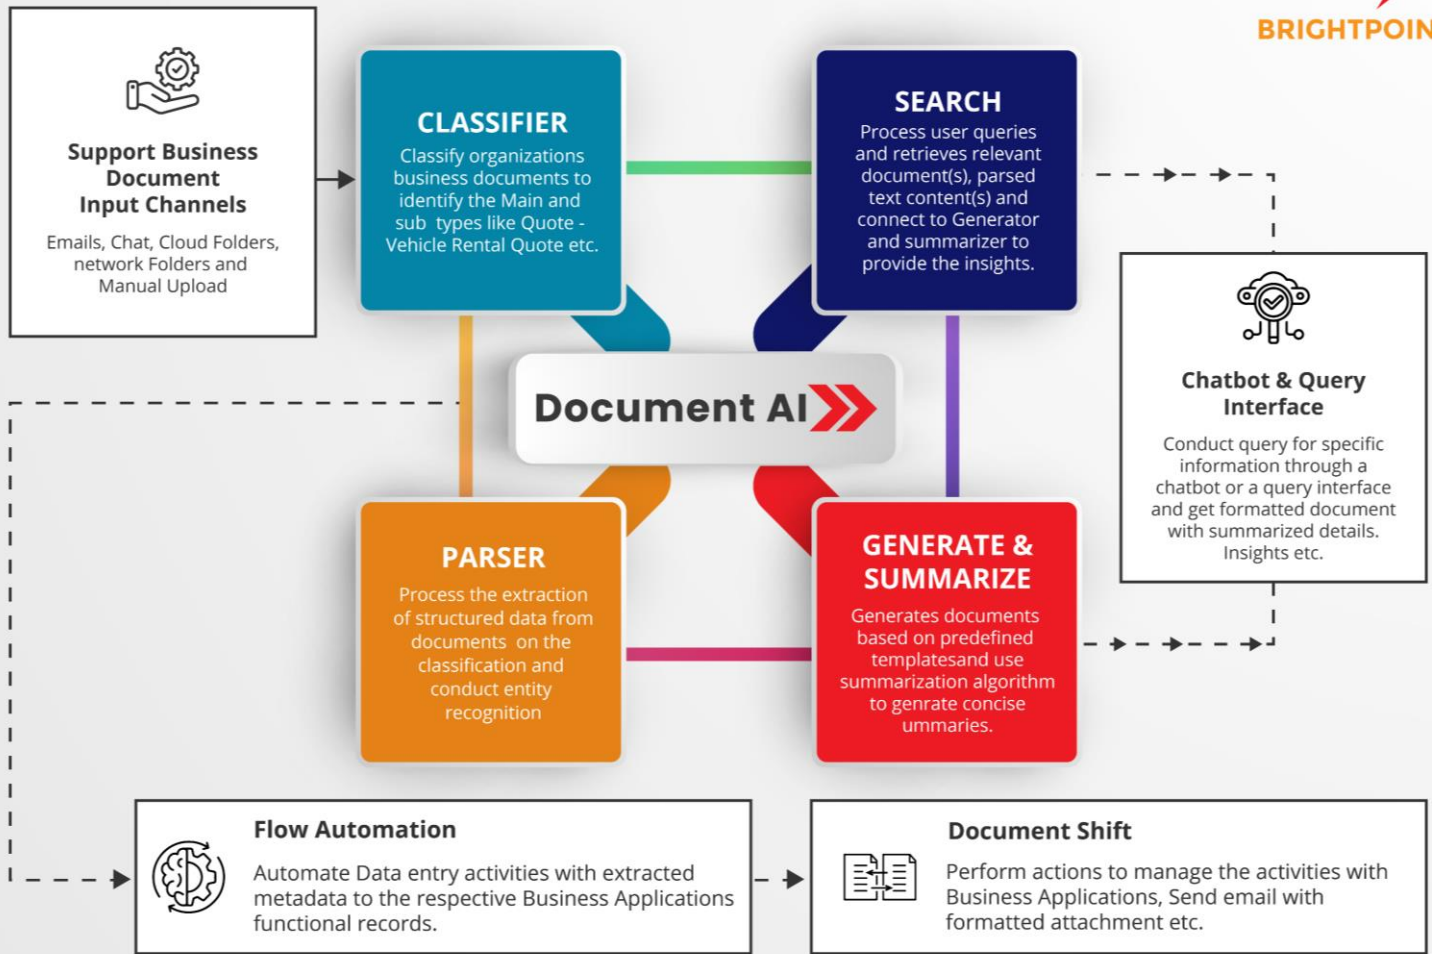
BRIGHTPOIN

Support Business Document Input Channels

Emails, Chat, Cloud Folders, network Folders and Manual Upload

CLASSIFIER

Classify organizations business documents to identify the Main and sub types like Quote - Vehicle Rental Quote etc.

SEARCH

Process user queries and retrieves relevant document(s), parsed text content(s) and connect to Generator and summarizer to provide the insights.

Chatbot & Query Interface

Conduct query for specific information through a chatbot or a query interface and get formatted document with summarized details. Insights etc.

Document AI

PARSER

Process the extraction of structured data from documents on the classification and conduct entity recognition

GENERATE & SUMMARIZE

Generates documents based on predefined templatesand use summarization algorithm to genrate concise ummaries.

Flow Automation

Automate Data entry activities with extracted metadata to the respective Business Applications functional records.

Document Shift

Perform actions to manage the activities with Business Applications, Send email with formatted attachment etc.